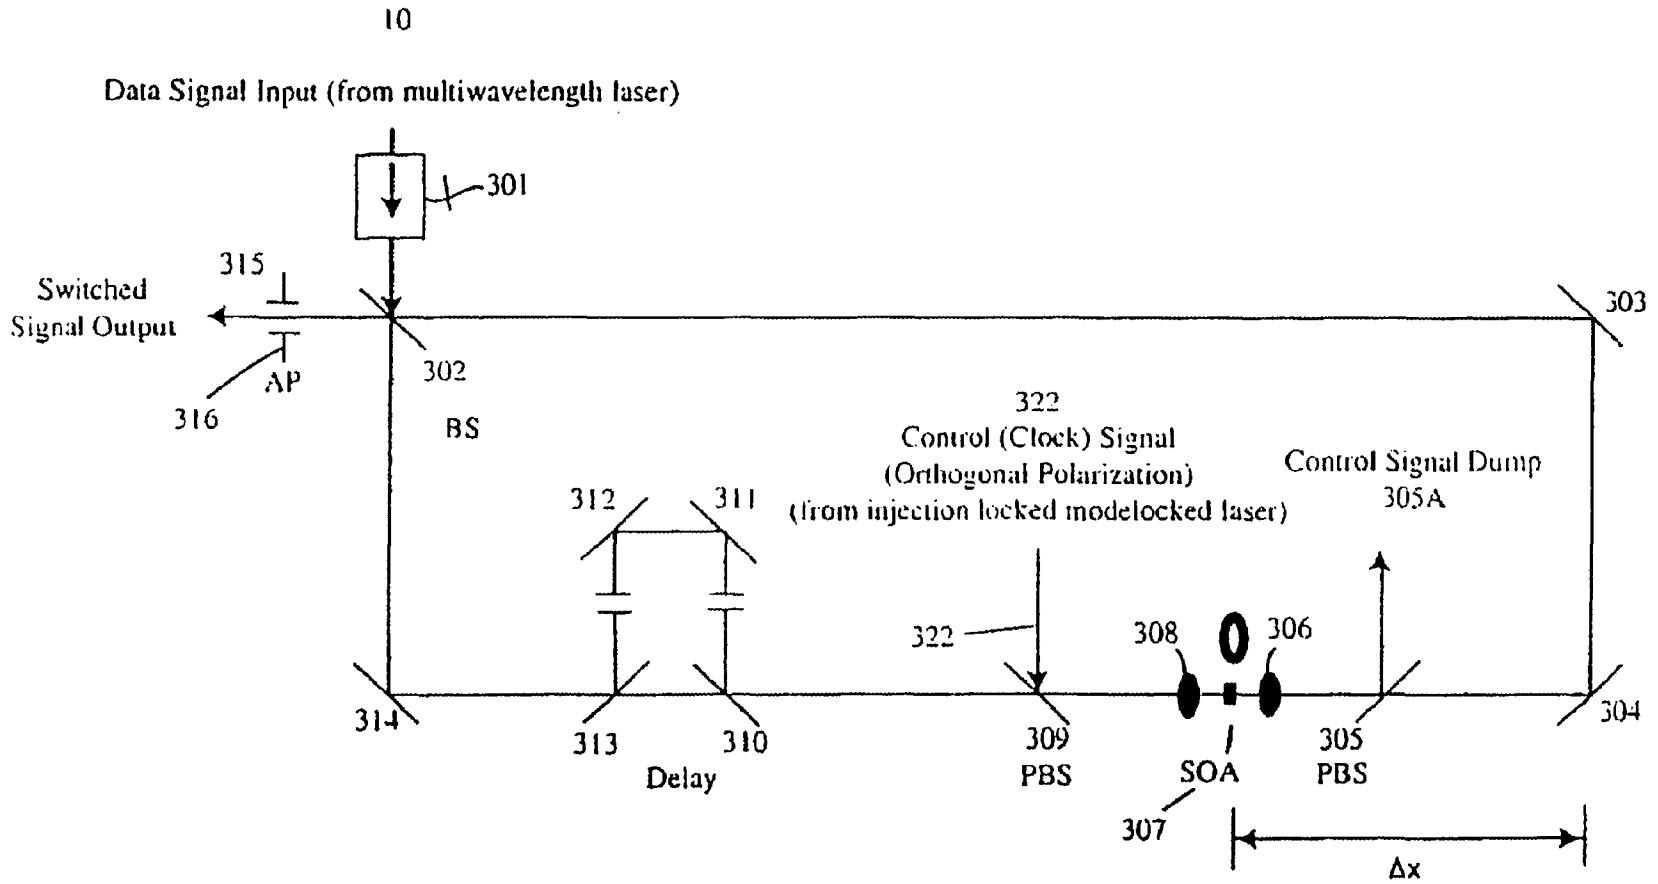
10

Data Signal Input (from multiwavelength laser)

301

315

Switched Signal Output

AP

316

302

BS

303

322
Control (Clock) Signal
(Orthogonal Polarization)
(from injection locked modelocked laser)

Control Signal Dump
305A

312

311

322

308

306

314

313

310

Delay

309
PBS

SOA

305
PBS

304

307

Δx